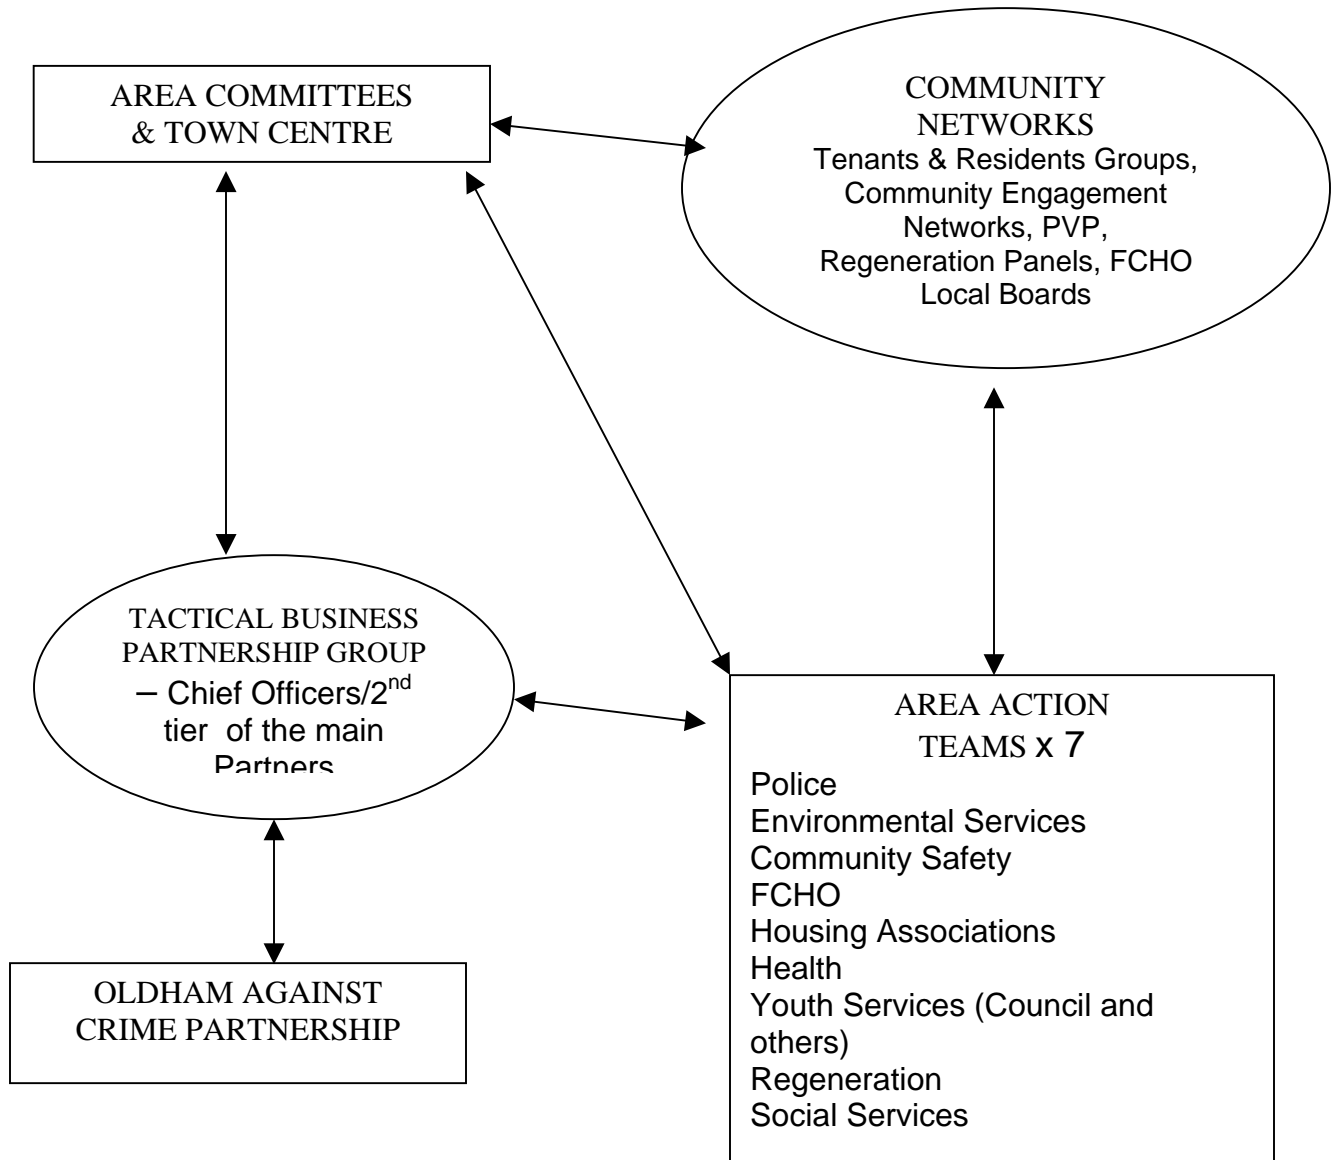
AREA COMMITTEES & TOWN CENTRE

COMMUNITY NETWORKS
Tenants & Residents Groups, Community Engagement Networks, PVP, Regeneration Panels, FCHO Local Boards

TACTICAL BUSINESS PARTNERSHIP GROUP
– Chief Officers/2$^{nd}$ tier of the main Partners

AREA ACTION TEAMS x 7
Police
Environmental Services
Community Safety
FCHO
Housing Associations
Health
Youth Services (Council and others)
Regeneration
Social Services

OLDHAM AGAINST CRIME PARTNERSHIP